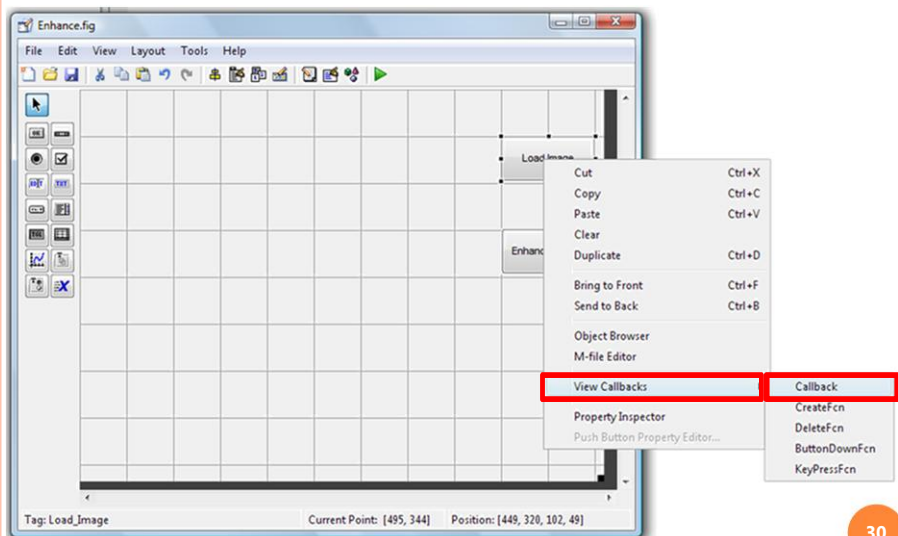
Enhance.fig

File Edit View Layout Tools Help

Load Image

Enhanc

Cut Ctrl+X
Copy Ctrl+C
Paste Ctrl+V
Clear
Duplicate Ctrl+D
Bring to Front Ctrl+F
Send to Back Ctrl+B
Object Browser
M-file Editor
View Callbacks
Property Inspector
Push Button Property Editor...

Callback
CreateFcn
DeleteFcn
ButtonDownFcn
KeyPressFcn

Tag: Load_Image Current Point: [495, 344] Position: [449, 320, 102, 49]

30